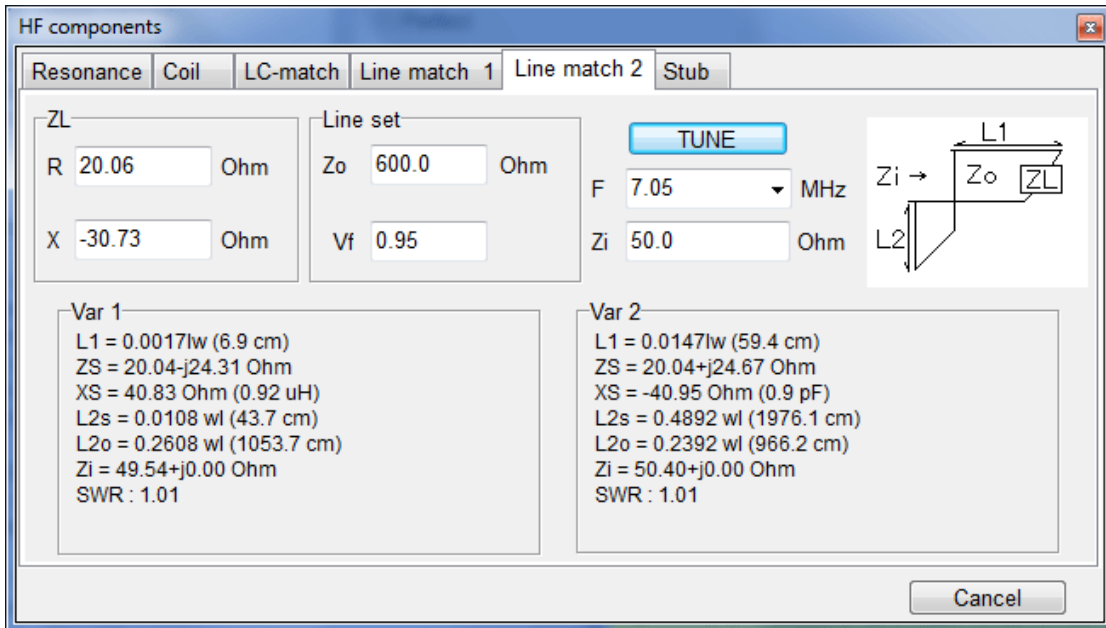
HF components

Resonance | Coil | LC-match | Line match 1 | Line match 2 | Stub

ZL
R 20.06 Ohm
X -30.73 Ohm

Line set
Zo 600.0 Ohm
Vf 0.95

TUNE
F 7.05 MHz
Zi 50.0 Ohm

L1
Zi →
Zo
ZL
L2

Var 1
L1 = 0.0017lw (6.9 cm)
ZS = 20.04-j24.31 Ohm
XS = 40.83 Ohm (0.92 uH)
L2s = 0.0108 wl (43.7 cm)
L2o = 0.2608 wl (1053.7 cm)
Zi = 49.54+j0.00 Ohm
SWR : 1.01

Var 2
L1 = 0.0147lw (59.4 cm)
ZS = 20.04+j24.67 Ohm
XS = -40.95 Ohm (0.9 pF)
L2s = 0.4892 wl (1976.1 cm)
L2o = 0.2392 wl (966.2 cm)
Zi = 50.40+j0.00 Ohm
SWR : 1.01

Cancel